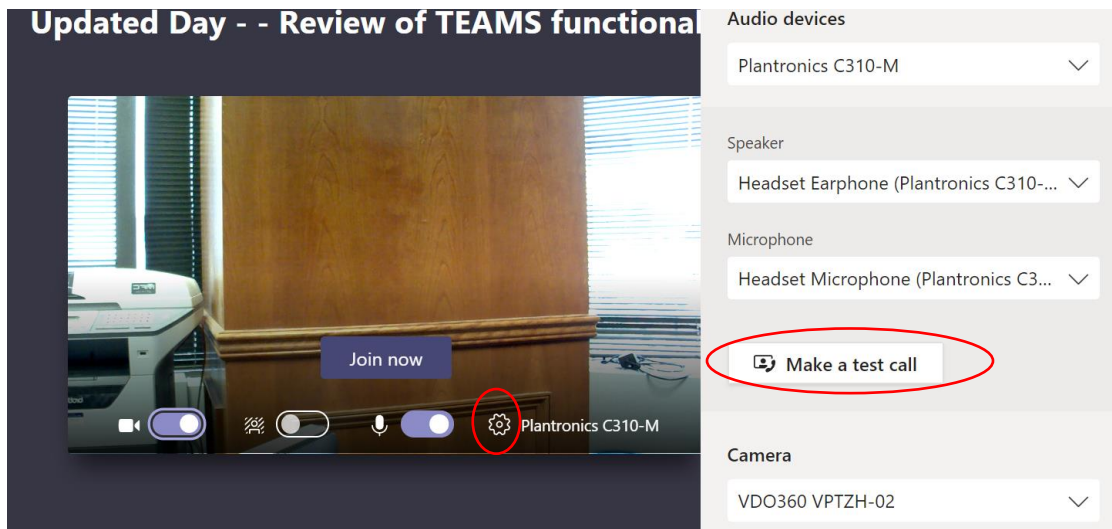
Updated Day - - Review of TEAMS functional

Join now

Plantronics C310-M

Audio devices

Plantronics C310-M

Speaker

Headset Earphone (Plantronics C310-...

Microphone

Headset Microphone (Plantronics C3...

Make a test call

Camera

VDO360 VPTZH-02